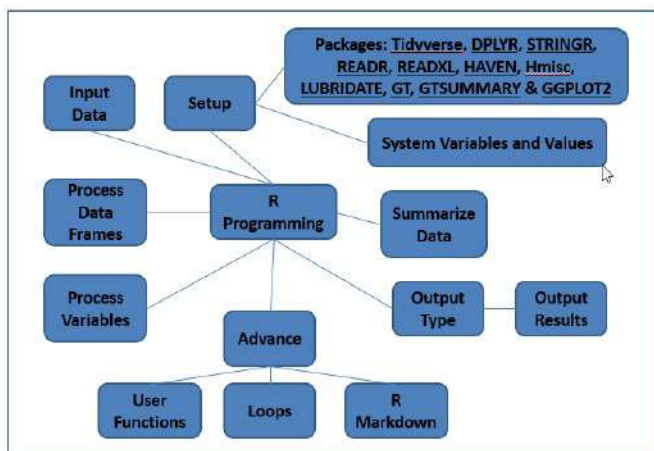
Packages: Tidyverse, DPLYR, STRINGR, READR, READXL, HAVEN, Hmisc, LUBRIDATE, GT, GTSUMMARY & GGPLOT2

Input Data

Setup

System Variables and Values

Process Data Frames

R Programming

Summarize Data

Process Variables

Output Type

Output Results

Advance

User Functions

Loops

R Markdown